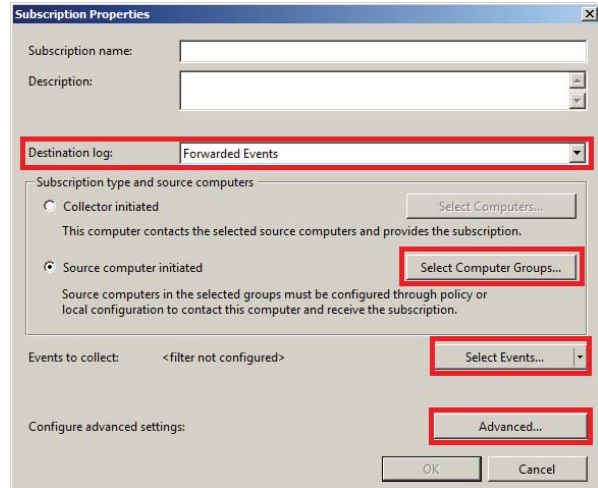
Subscription Properties

Subscription name:

Description:

Destination log: Forwarded Events

Subscription type and source computers

Collector initiated

Select Computers...

This computer contacts the selected source computers and provides the subscription.

Source computer initiated

Select Computer Groups...

Source computers in the selected groups must be configured through policy or local configuration to contact this computer and receive the subscription.

Events to collect: <filter not configured>

Select Events...

Configure advanced settings:

Advanced...

OK

Cancel